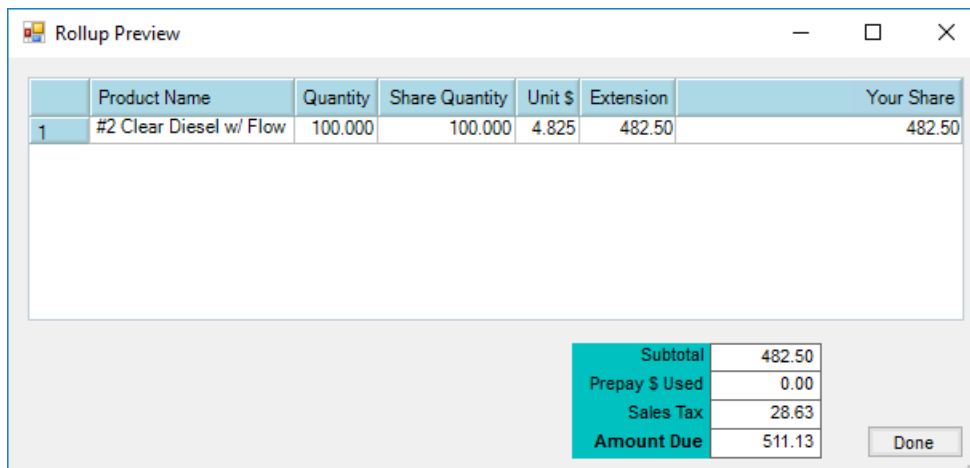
Rollup Preview

| | Product Name | Quantity | Share Quantity | Unit $ | Extension | Your Share |
|---|---|---|---|---|---|---|
| 1 | #2 Clear Diesel w/ Flow | 100.000 | 100.000 | 4.825 | 482.50 | 482.50 |

| | |
|---|---|
| Subtotal | 482.50 |
| Prepay $ Used | 0.00 |
| Sales Tax | 28.63 |
| **Amount Due** | 511.13 |

Done